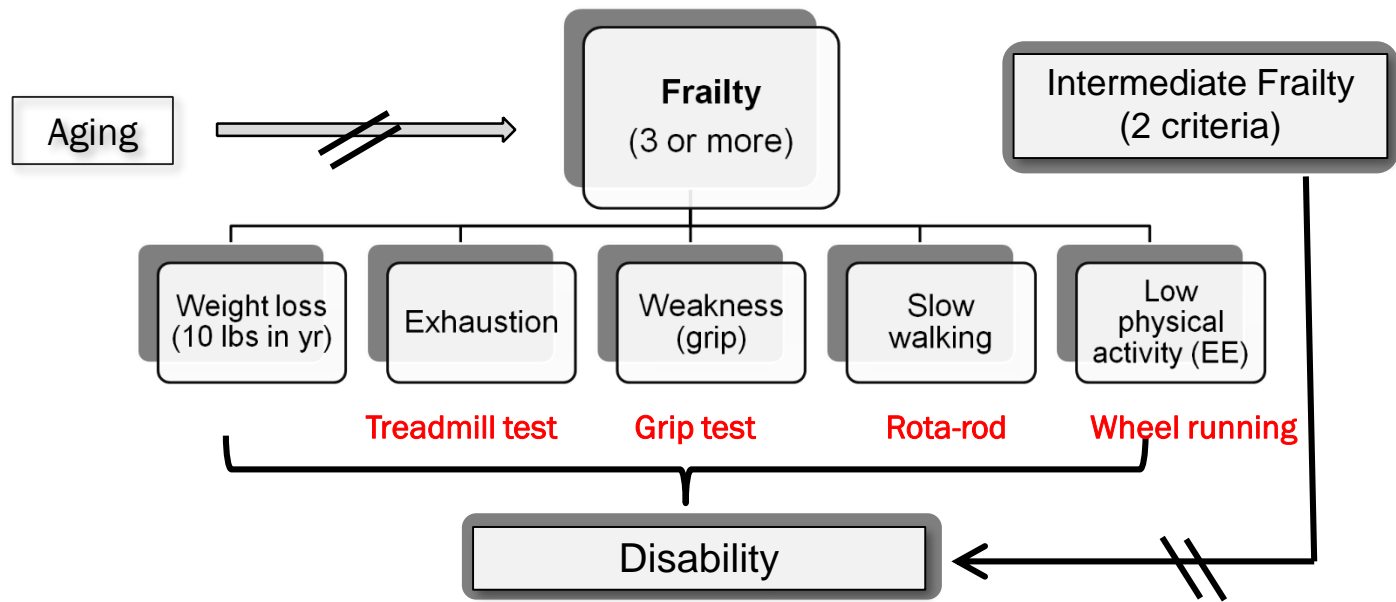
Aging

Frailty
(3 or more)

Intermediate Frailty
(2 criteria)

Weight loss
(10 lbs in yr)

Exhaustion

Weakness
(grip)

Slow
walking

Low
physical
activity (EE)

Treadmill test

Grip test

Rota-rod

Wheel running

Disability